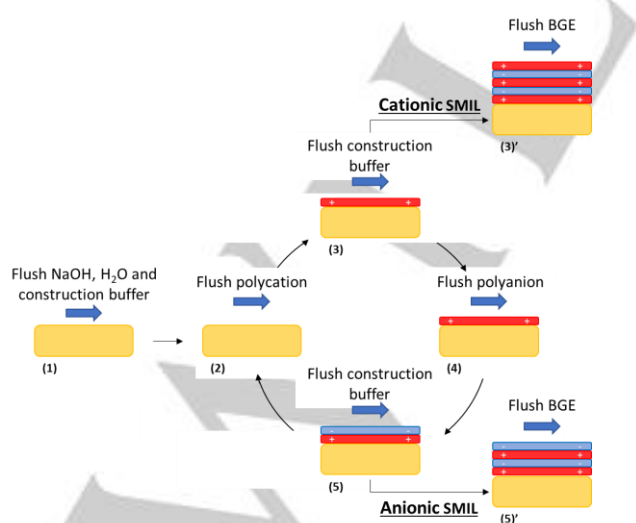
Flush BGE

Cationic SMIL

(3)'

Flush construction buffer

(3)

Flush NaOH, H$_2$O and construction buffer

(1)

Flush polycation

(2)

Flush polyanion

(4)

Flush construction buffer

(5)

Flush BGE

Anionic SMIL

(5)'